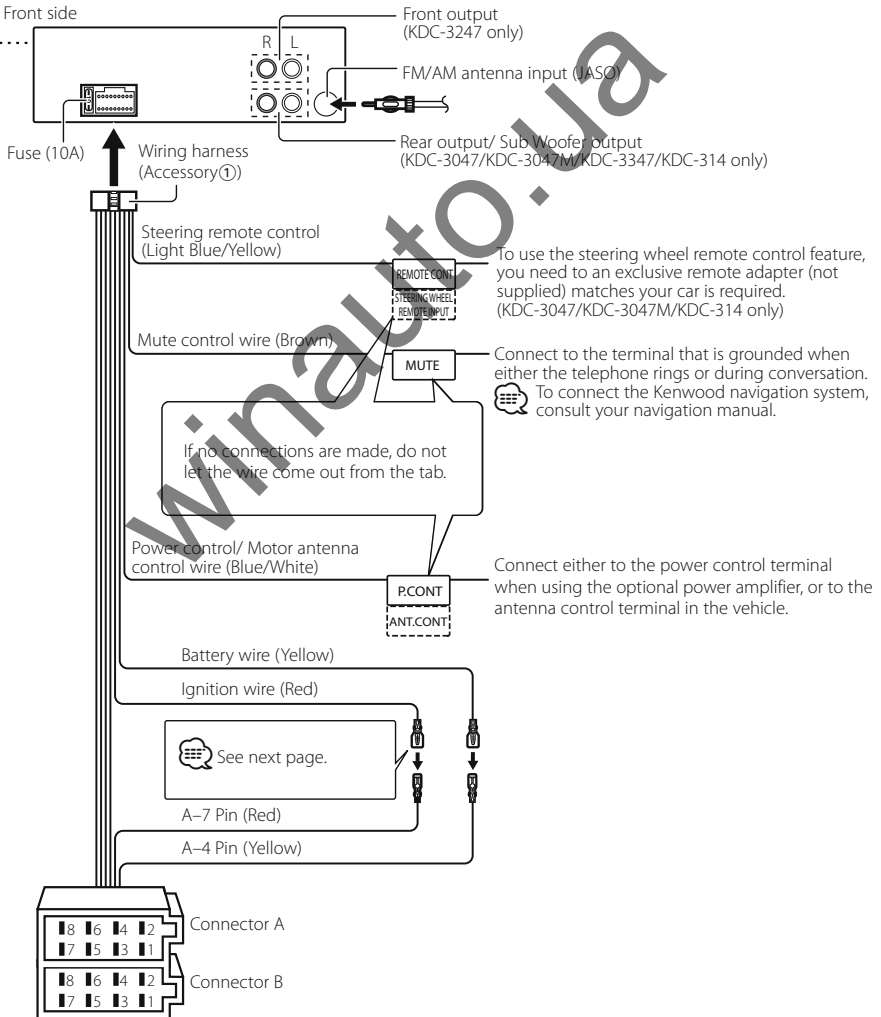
Front side

R L

Front output (KDC-3247 only)

FM/AM antenna input (JASO)

Rear output/ Sub Woofer output (KDC-3047/KDC-3047M/KDC-3347/KDC-314 only)

Fuse (10A)

Wiring harness (Accessory①)

Steering remote control (Light Blue/Yellow)

REMOTE CONT

STEERING WHEEL REMOTE INPUT

To use the steering wheel remote control feature, you need to an exclusive remote adapter (not supplied) matches your car is required. (KDC-3047/KDC-3047M/KDC-314 only)

Mute control wire (Brown)

MUTE

Connect to the terminal that is grounded when either the telephone rings or during conversation.

To connect the Kenwood navigation system, consult your navigation manual.

If no connections are made, do not let the wire come out from the tab.

Power control/ Motor antenna control wire (Blue/White)

P.CONT

ANT.CONT

Connect either to the power control terminal when using the optional power amplifier, or to the antenna control terminal in the vehicle.

Battery wire (Yellow)

Ignition wire (Red)

See next page.

A–7 Pin (Red)

A–4 Pin (Yellow)

8 6 4 2
7 5 3 1

Connector A

8 6 4 2
7 5 3 1

Connector B

winauto.ua